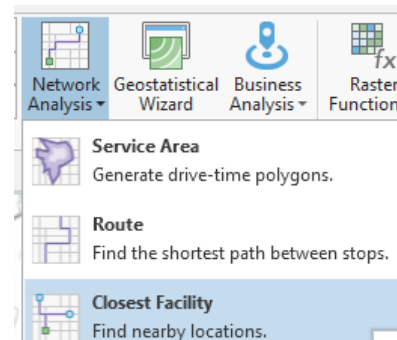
Network Analysis ▾ Geostatistical Wizard Business Analysis ▾ Raster Function

$fx$

Service Area
Generate drive-time polygons.

Route
Find the shortest path between stops.

Closest Facility
Find nearby locations.